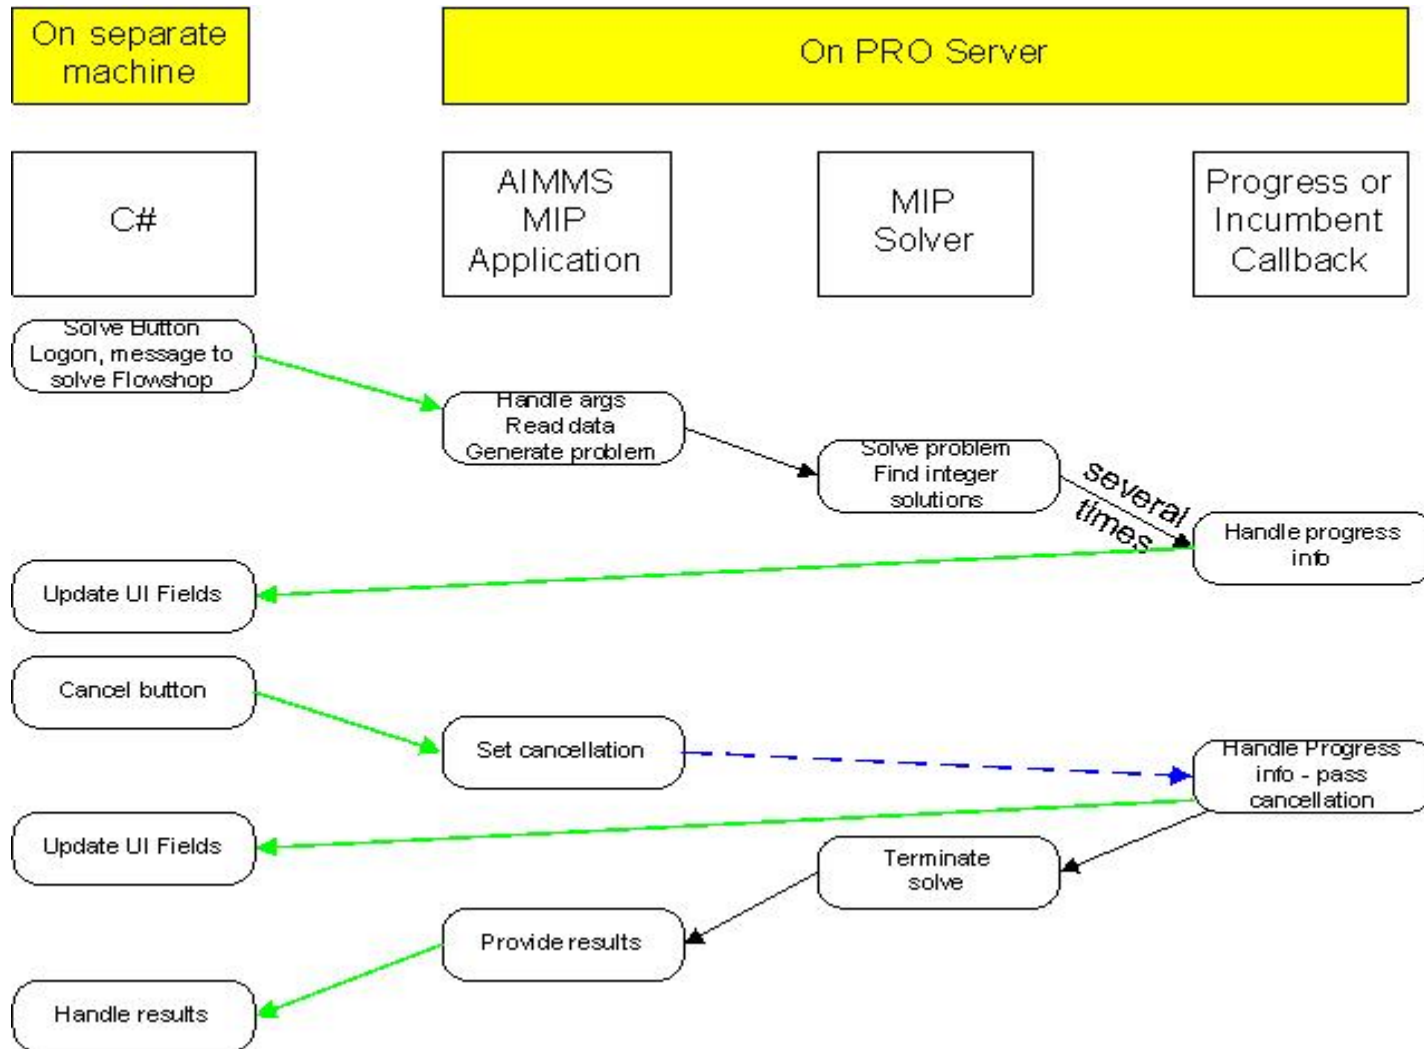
On separate machine

On PRO Server

C#

AIMMS MIP Application

MIP Solver

Progress or Incumbent Callback

Solve Button Logon, message to solve Flowshop

Handle args Read data Generate problem

Solve problem Find integer solutions

several times

Handle progress info

Update UI Fields

Cancel button

Set cancellation

Handle Progress info - pass cancellation

Update UI Fields

Terminate solve

Provide results

Handle results